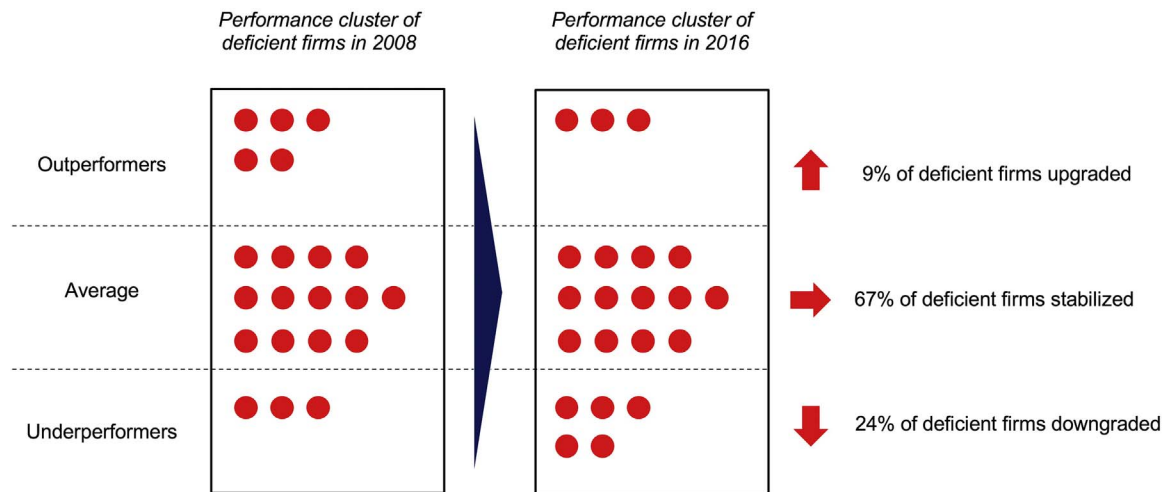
Performance cluster of deficient firms in 2008

Performance cluster of deficient firms in 2016

Outperformers

Average

Underperformers

9% of deficient firms upgraded

67% of deficient firms stabilized

24% of deficient firms downgraded